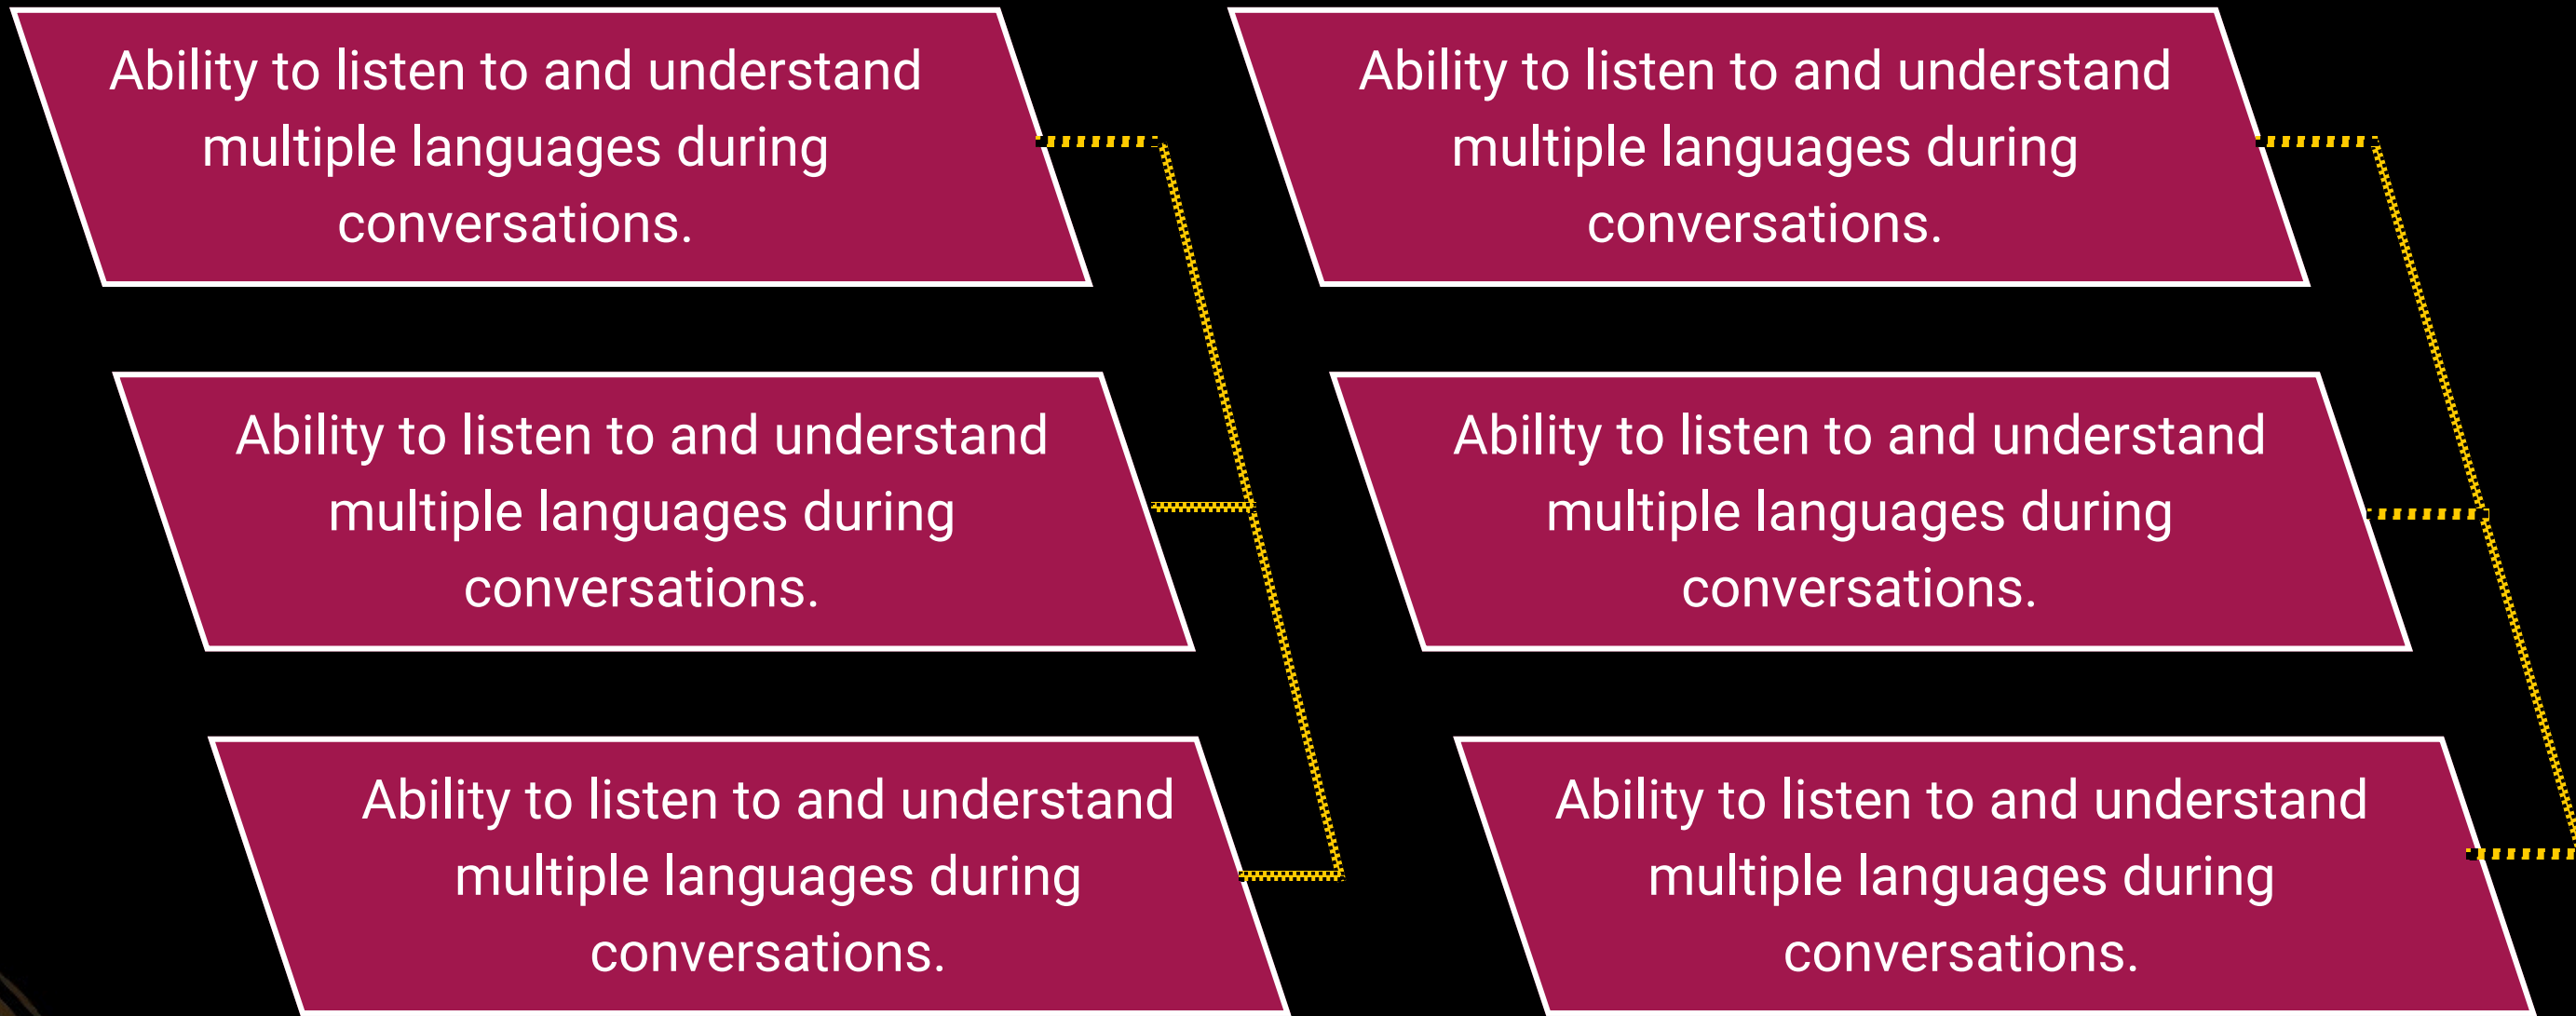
Ability to listen to and understand multiple languages during conversations.

Ability to listen to and understand multiple languages during conversations.

Ability to listen to and understand multiple languages during conversations.

Ability to listen to and understand multiple languages during conversations.

Ability to listen to and understand multiple languages during conversations.

Ability to listen to and understand multiple languages during conversations.